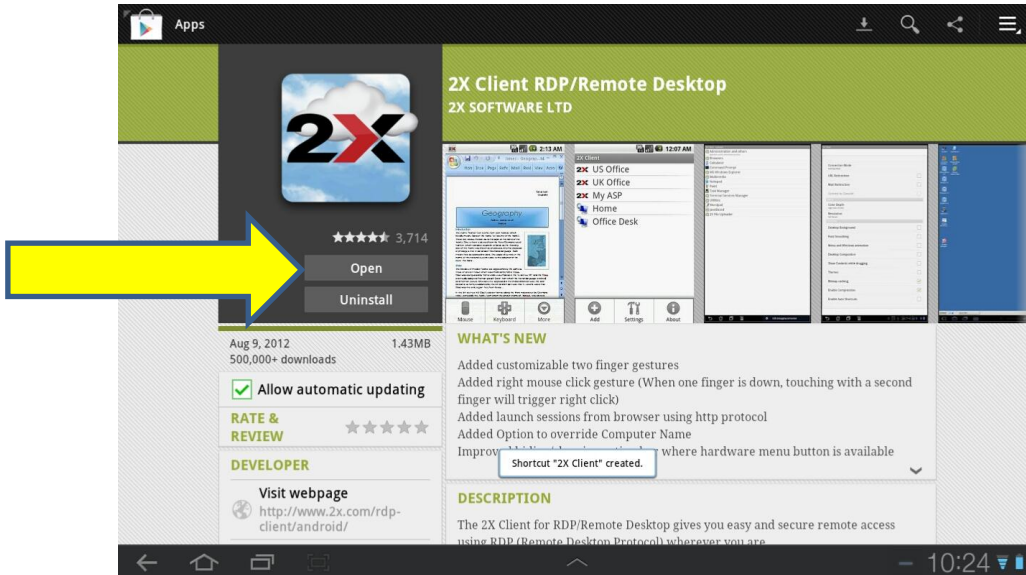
Apps

2X

3,714

Open

Uninstall

2X Client RDP/Remote Desktop

2X SOFTWARE LTD

2:13 AM

Geography

Mouse Keyboard More

12:07 AM

2X Client

2X US Office

2X UK Office

2X My ASP

Home

Office Desk

Add Settings About

Aug 9, 2012 1.43MB

500,000+ downloads

Allow automatic updating

RATE & REVIEW

DEVELOPER

Visit webpage

http://www.2x.com/rdp-client/android/

WHAT'S NEW

Added customizable two finger gestures

Added right mouse click gesture (When one finger is down, touching with a second finger will trigger right click)

Added launch sessions from browser using http protocol

Added Option to override Computer Name

Improv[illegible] where hardware menu button is available

Shortcut "2X Client" created.

DESCRIPTION

The 2X Client for RDP/Remote Desktop gives you easy and secure remote access using RDP (Remote Desktop Protocol) wherever you are

10:24